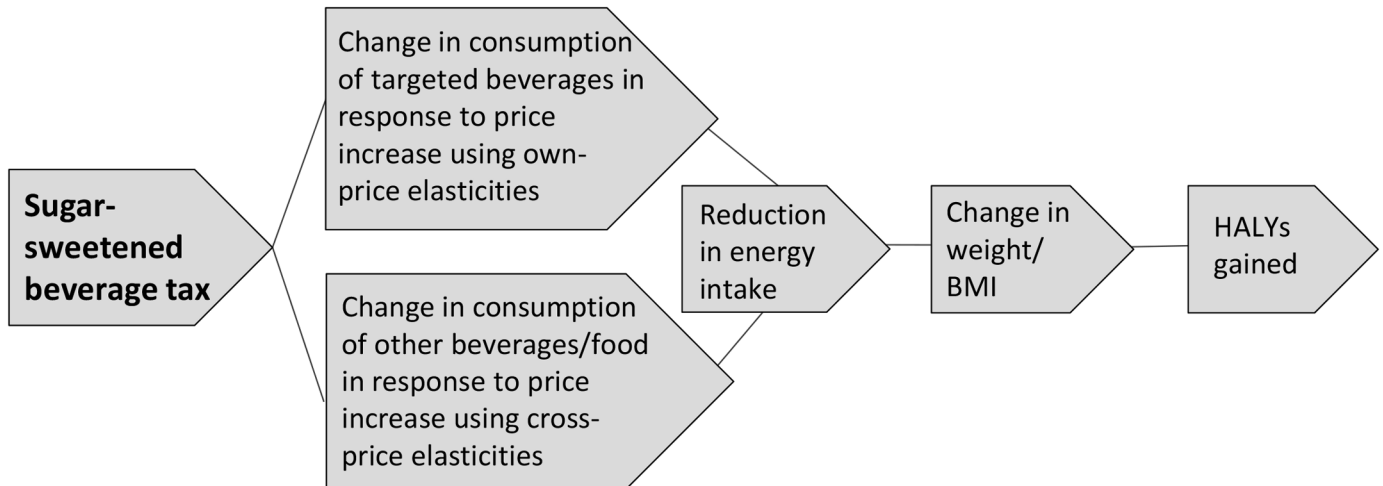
**Sugar-sweetened beverage tax**

Change in consumption of targeted beverages in response to price increase using own-price elasticities

Change in consumption of other beverages/food in response to price increase using cross-price elasticities

Reduction in energy intake

Change in weight/ BMI

HALYs gained